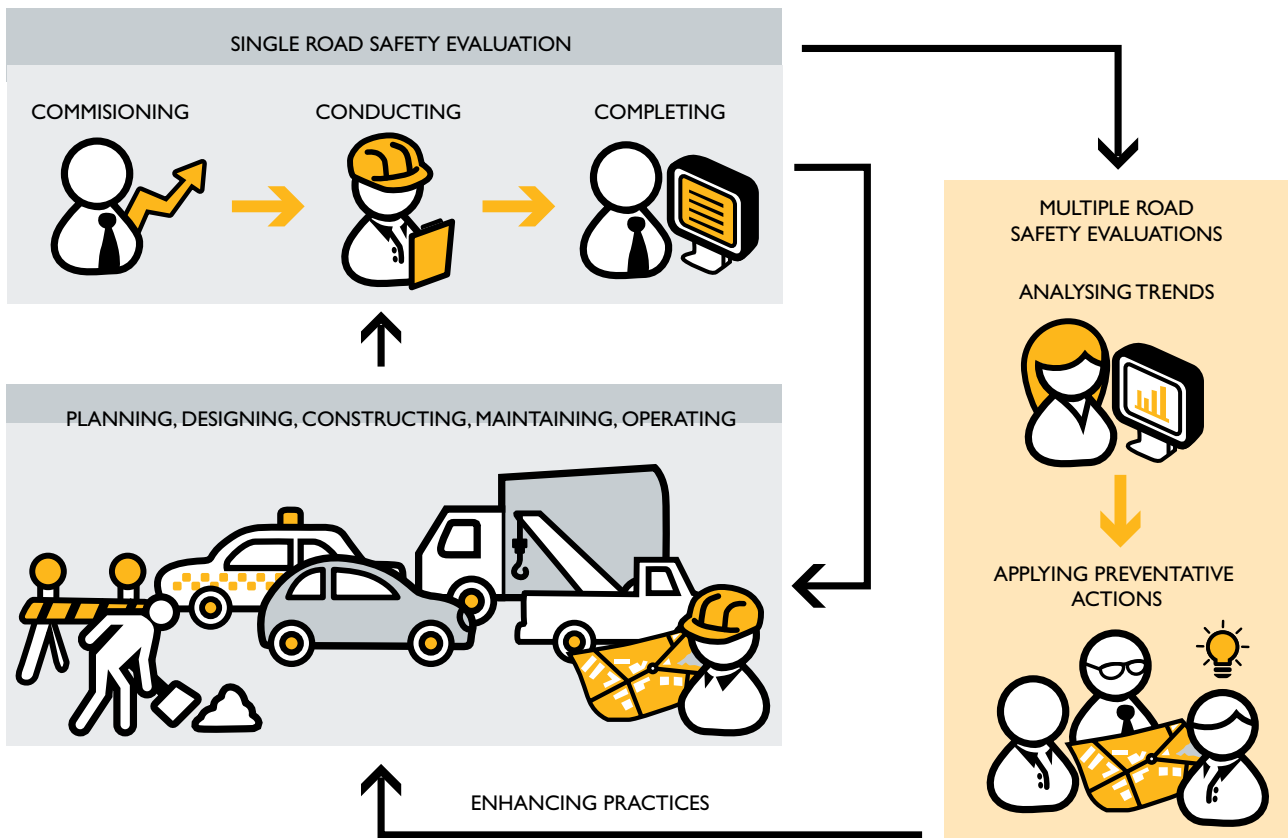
SINGLE ROAD SAFETY EVALUATION

COMMISIONING

CONDUCTING

COMPLETING

MULTIPLE ROAD SAFETY EVALUATIONS

ANALYSING TRENDS

PLANNING, DESIGNING, CONSTRUCTING, MAINTAINING, OPERATING

APPLYING PREVENTATIVE ACTIONS

ENHANCING PRACTICES